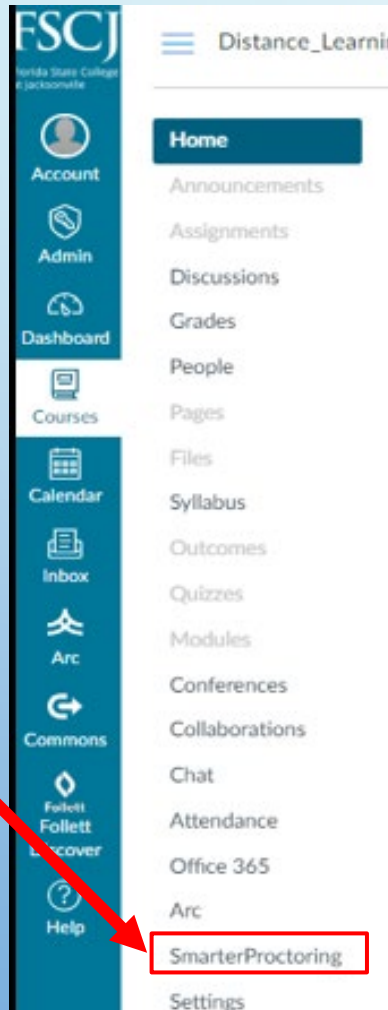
FSCJ
Florida State College at Jacksonville

Account
Admin
Dashboard
Courses
Calendar
Inbox
Arc
Commons
Follett
Follett Discover
Help

Distance_Learnin

Home
Announcements
Assignments
Discussions
Grades
People
Pages
Files
Syllabus
Outcomes
Quizzes
Modules
Conferences
Collaborations
Chat
Attendance
Office 365
Arc
SmarterProctoring
Settings